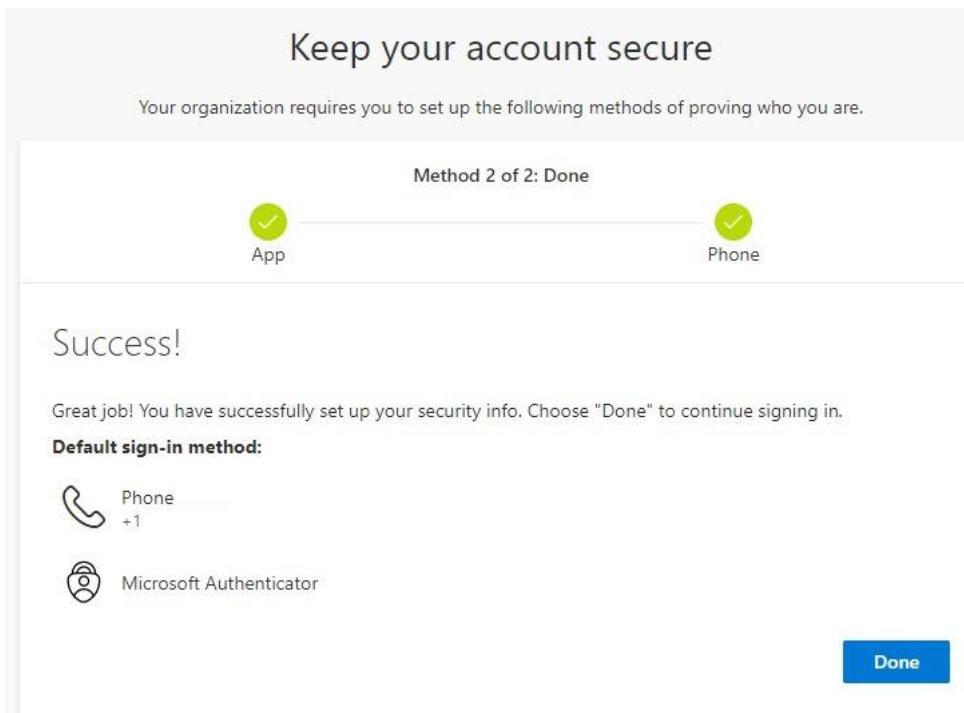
Keep your account secure

Your organization requires you to set up the following methods of proving who you are.

Method 2 of 2: Done

App

Phone

Success!

Great job! You have successfully set up your security info. Choose "Done" to continue signing in.

Default sign-in method:

Phone
+1

Microsoft Authenticator

Done